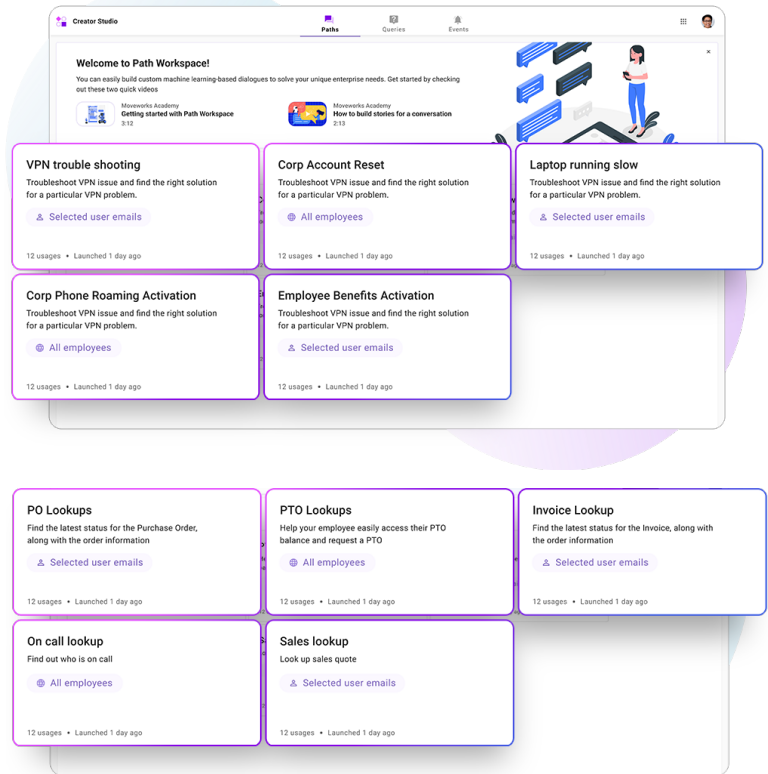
Creator Studio

Paths Queries Events

Welcome to Path Workspace!

You can easily build custom machine learning-based dialogues to solve your unique enterprise needs. Get started by checking out these two quick videos

Moveworks Academy
Getting started with Path Workspace
3:12

Moveworks Academy
How to build stories for a conversation
2:13

VPN trouble shooting
Troubleshoot VPN issue and find the right solution for a particular VPN problem.
Selected user emails
12 usages • Launched 1 day ago

Corp Account Reset
Troubleshoot VPN issue and find the right solution for a particular VPN problem.
All employees
12 usages • Launched 1 day ago

Laptop running slow
Troubleshoot VPN issue and find the right solution for a particular VPN problem.
Selected user emails
12 usages • Launched 1 day ago

Corp Phone Roaming Activation
Troubleshoot VPN issue and find the right solution for a particular VPN problem.
All employees
12 usages • Launched 1 day ago

Employee Benefits Activation
Troubleshoot VPN issue and find the right solution for a particular VPN problem.
Selected user emails
12 usages • Launched 1 day ago

PO Lookups
Find the latest status for the Purchase Order, along with the order information
Selected user emails
12 usages • Launched 1 day ago

PTO Lookups
Help your employee easily access their PTO balance and request a PTO
All employees
12 usages • Launched 1 day ago

Invoice Lookup
Find the latest status for the Invoice, along with the order information
Selected user emails
12 usages • Launched 1 day ago

On call lookup
Find out who is on call
All employees
12 usages • Launched 1 day ago

Sales lookup
Look up sales quote
Selected user emails
12 usages • Launched 1 day ago